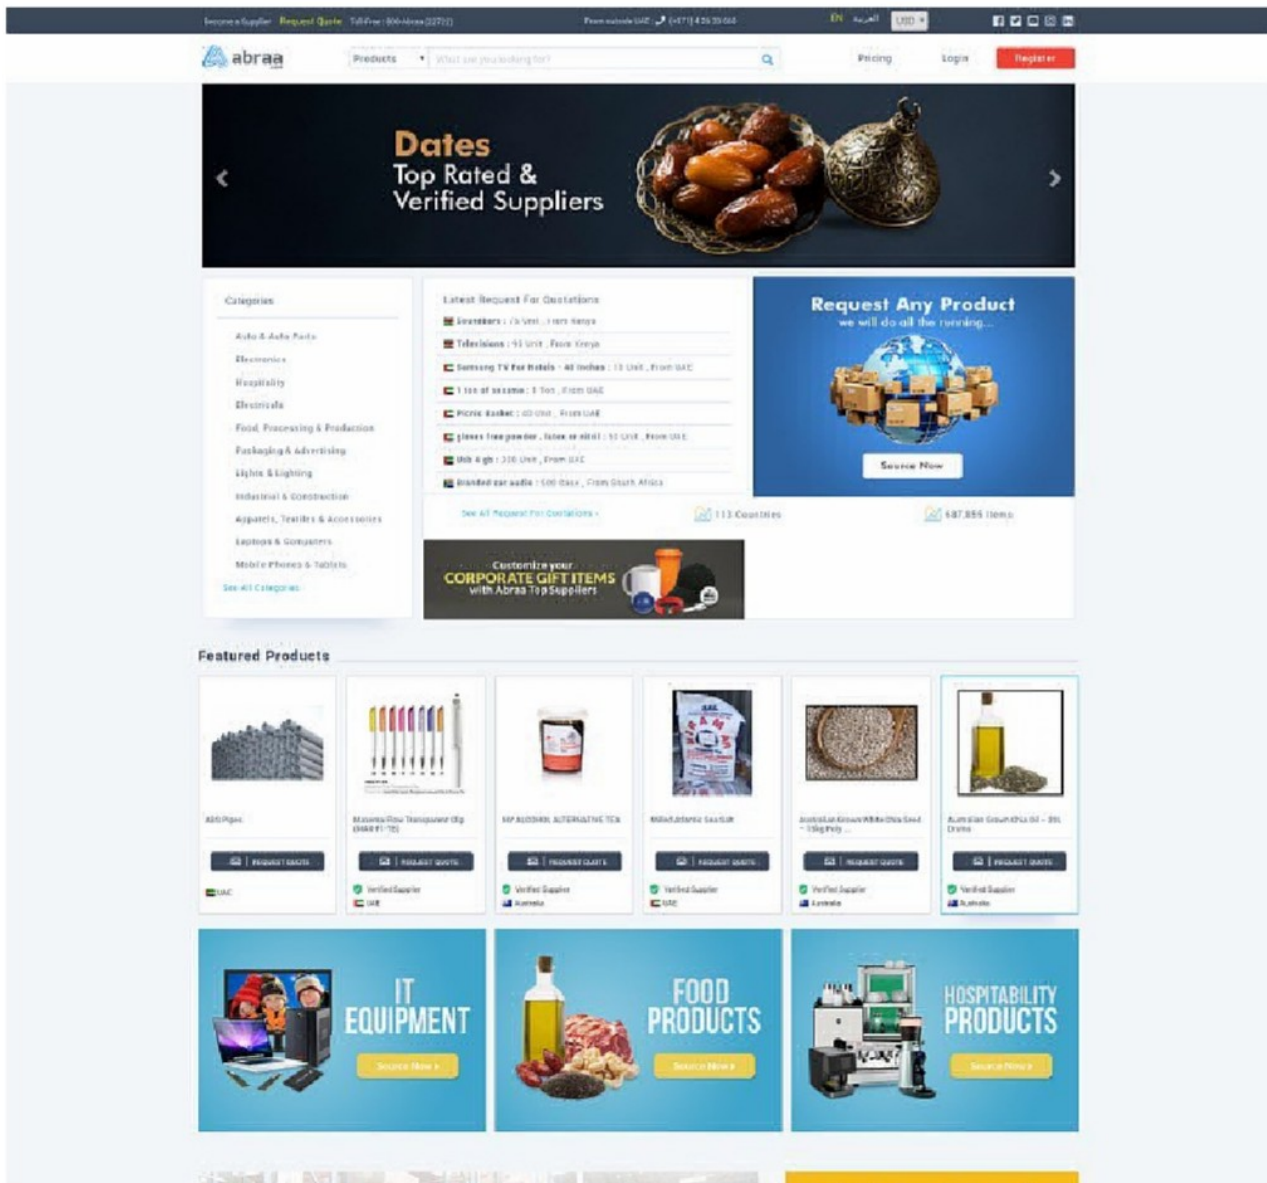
Become a Supplier Request Quote Toll-Free: 800-Abraa (22722) From outside UAE: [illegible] EN العربية USD

abraa Products What are you looking for? Pricing Login Register

Dates
Top Rated & Verified Suppliers

Categories
Auto & Auto Parts
Electronics
Hospitality
Electricals
Food, Processing & Production
Packaging & Advertising
Lights & Lighting
Industrial & Construction
Apparels, Textiles & Accessories
Laptops & Computers
Mobile Phones & Tablets
See All Categories

Latest Request For Quotations
Inverters : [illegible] Unit , From Kenya
Televisions : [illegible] Unit , From Kenya
Samsung TV for hotels - 40 inches : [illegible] Unit , From UAE
1 ton of sesame : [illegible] Ton , From UAE
Picnic Basket : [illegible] Unit , From UAE
gloves free powder , latex or nitril : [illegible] Unit , From UAE
Usb 4 gb : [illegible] Unit , From UAE
Branded car audio : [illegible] , From South Africa
See All Request For Quotations
113 Countries
687,895 Items

Request Any Product
we will do all the running...
Source Now

Customize your CORPORATE GIFT ITEMS with Abraa Top Suppliers

Featured Products
ABS Pipes
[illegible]
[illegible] ALTERNATIVE TEA
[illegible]
Australian Grown White Chia Seed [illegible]
Australian Grown Chia Oil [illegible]
REQUEST QUOTE
REQUEST QUOTE
REQUEST QUOTE
REQUEST QUOTE
REQUEST QUOTE
REQUEST QUOTE
UAE
Verified Supplier UAE
Verified Supplier Australia
Verified Supplier UAE
Verified Supplier Australia
Verified Supplier Australia

IT EQUIPMENT
Source Now

FOOD PRODUCTS
Source Now

HOSPITABILITY PRODUCTS
Source Now